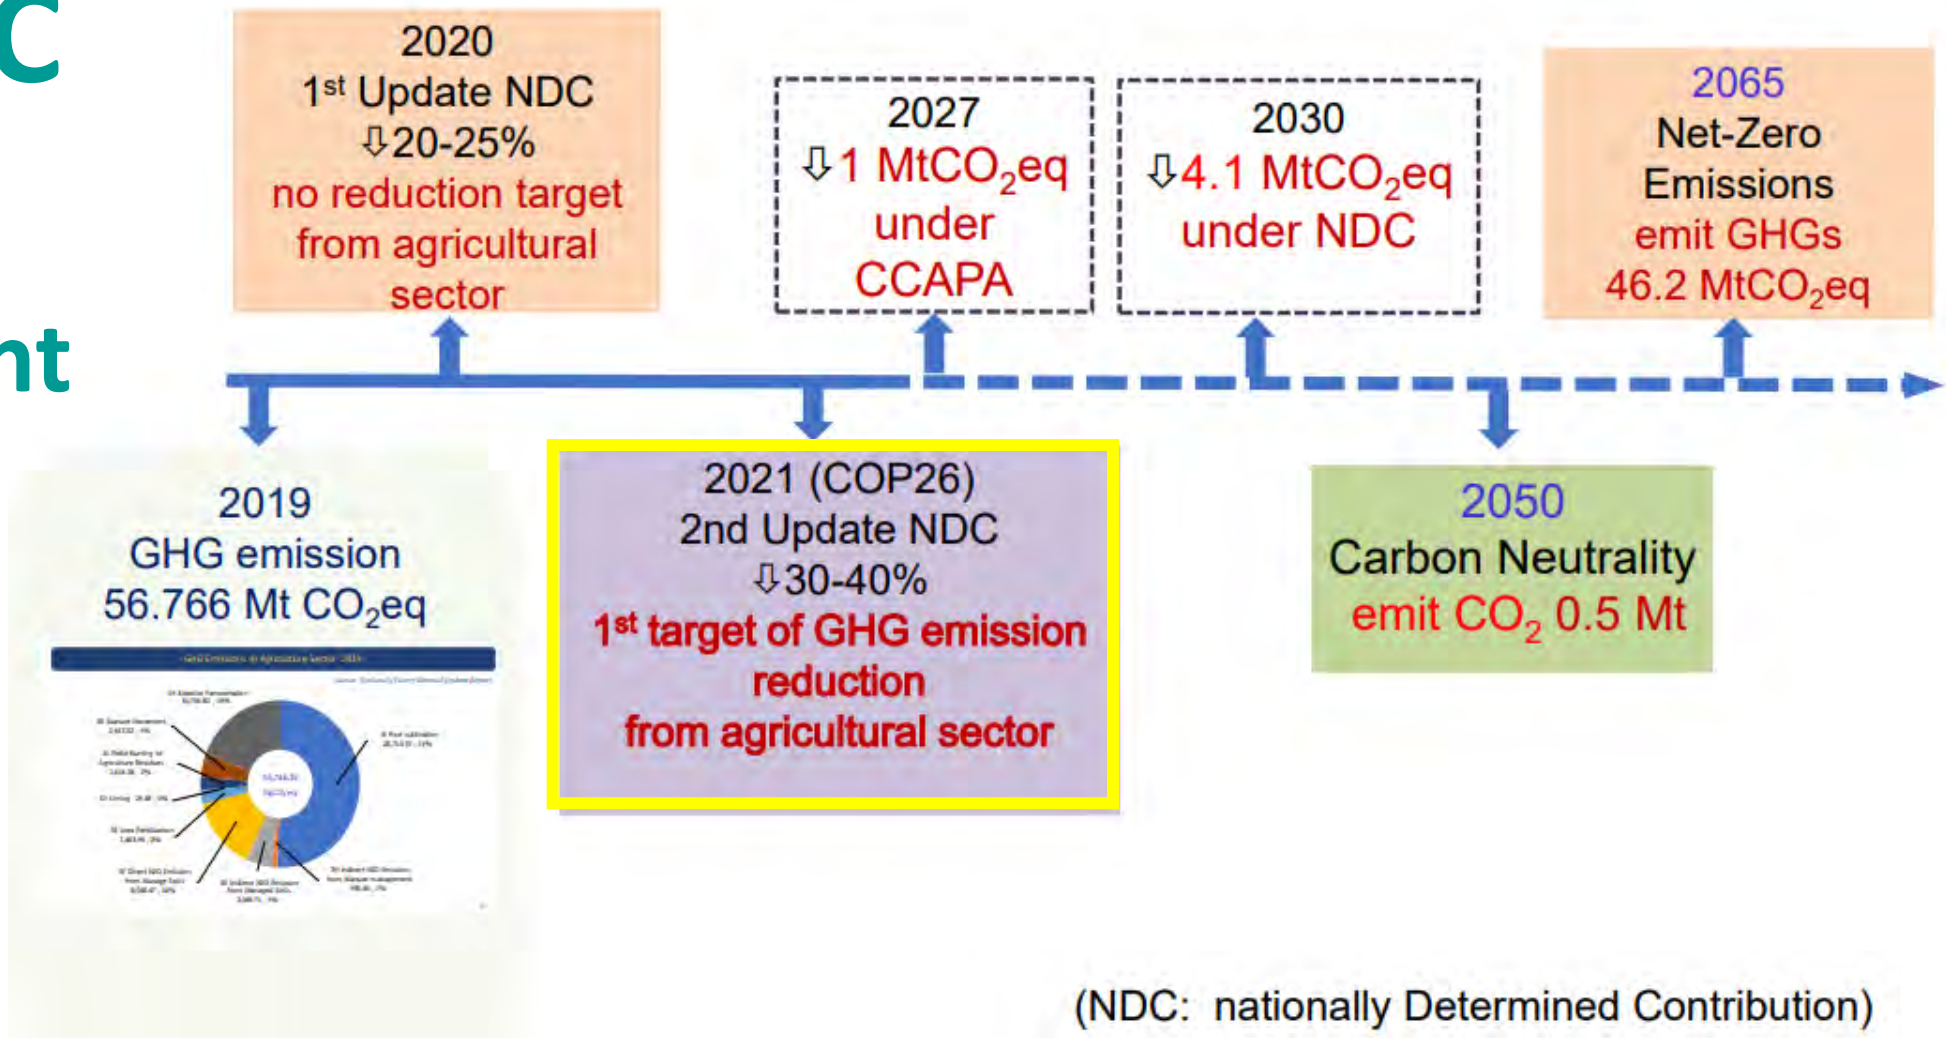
C

nt

2020
1st Update NDC
⇩20-25%
no reduction target from agricultural sector

2027
⇩1 $MtCO_2eq$
under CCAPA

2030
⇩4.1 $MtCO_2eq$
under NDC

2065
Net-Zero Emissions
emit GHGs
46.2 $MtCO_2eq$

2019
GHG emission
56.766 Mt $CO_2eq$

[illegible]

2021 (COP26)
2nd Update NDC
⇩30-40%
1st target of GHG emission reduction
from agricultural sector

2050
Carbon Neutrality
emit $CO_2$ 0.5 Mt

(NDC: nationally Determined Contribution)